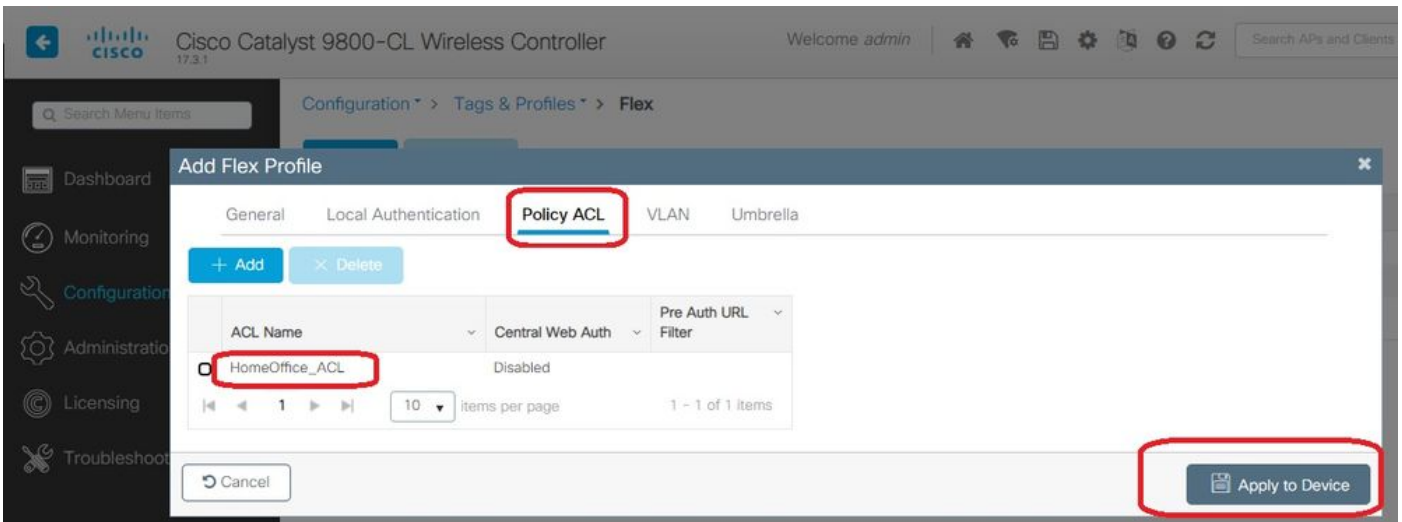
cisco
17.3.1
Cisco Catalyst 9800-CL Wireless Controller
Welcome admin
Search APs and Clients

Search Menu Items
Configuration > Tags & Profiles > Flex

Dashboard
Monitoring
Configuration
Administration
Licensing
Troubleshooting

Add Flex Profile

General Local Authentication Policy ACL VLAN Umbrella

+ Add × Delete

| | ACL Name | Central Web Auth | Pre Auth URL Filter |
|---|---|---|---|
| | HomeOffice_ACL | Disabled | |

1 10 items per page 1 - 1 of 1 items

Cancel
Apply to Device